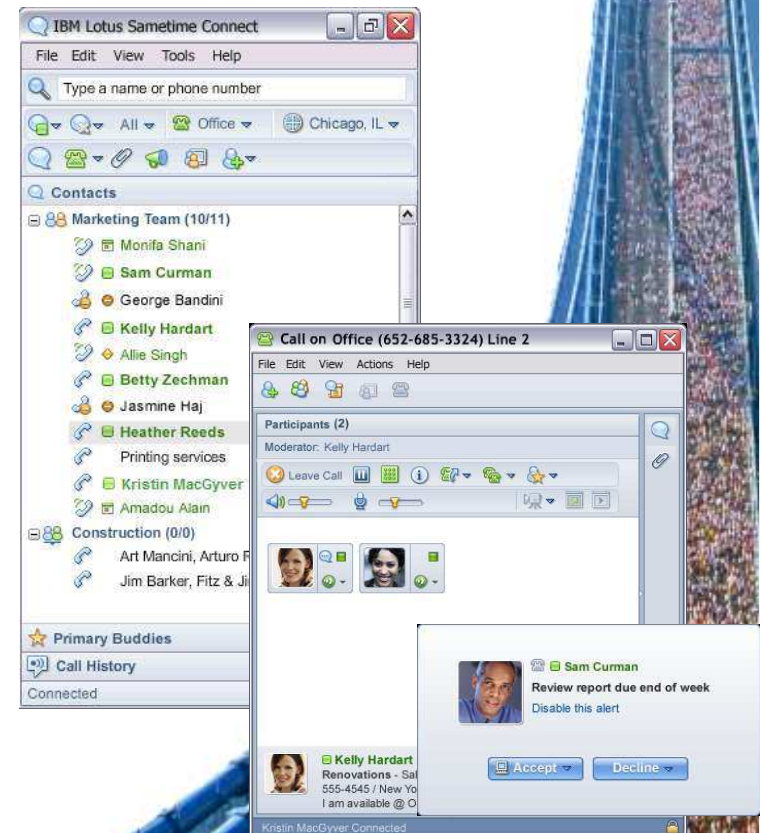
IBM Lotus Sametime Connect

File Edit View Tools Help

Type a name or phone number

All Office Chicago, IL

Contacts

Marketing Team (10/11)

Monifa Shani

Sam Curman

George Bandini

Kelly Hardart

Allie Singh

Betty Zechman

Jasmine Haj

Heather Reeds

Printing services

Kristin MacGyver

Amadou Alain

Construction (0/0)

Art Mancini, Arturo F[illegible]

Jim Barker, Fitz & Ji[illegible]

Primary Buddies

Call History

Connected

Call on Office (652-685-3324) Line 2

File Edit View Actions Help

Participants (2)

Moderator: Kelly Hardart

Leave Call

Kelly Hardart

Renovations - Sa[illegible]

555-4545 / New Yo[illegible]

I am available @ O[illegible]

Kristin MacGyver Connected

Sam Curman

Review report due end of week

Disable this alert

Accept

Decline